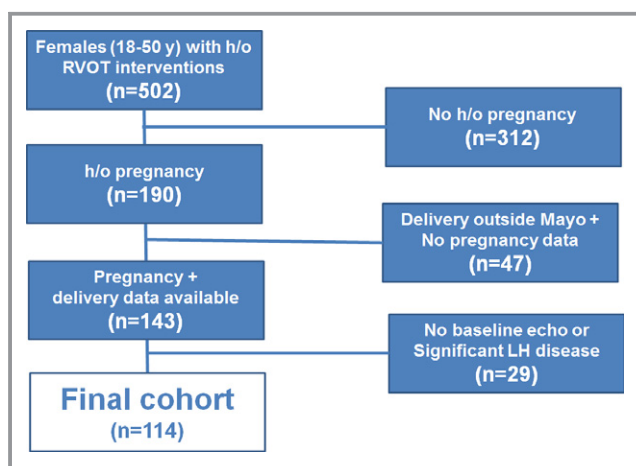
Females (18-50 y) with h/o RVOT interventions
(n=502)

No h/o pregnancy
(n=312)

h/o pregnancy
(n=190)

Delivery outside Mayo + No pregnancy data
(n=47)

Pregnancy + delivery data available
(n=143)

No baseline echo or Significant LH disease
(n=29)

Final cohort
(n=114)